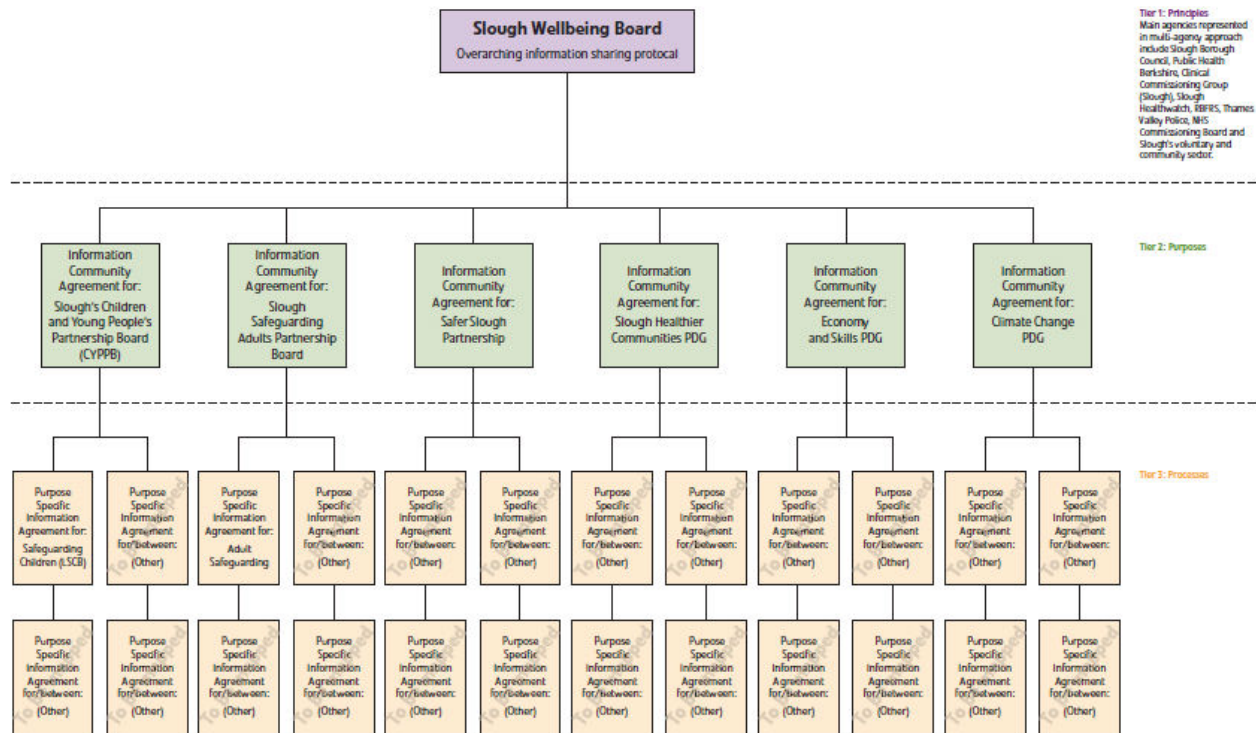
Slough Wellbeing Board
Overarching information sharing protocal

Tier 1: Principles
Main agencies represented in multi-agency approach include Slough Borough Council, Public Health Berkshire, Clinical Commissioning Group (Slough), Slough Healthwatch, RBFRS, Thames Valley Police, NHS Commissioning Board and Slough's voluntary and community sector.

Tier 2: Purposes

Information Community Agreement for: Slough's Children and Young People's Partnership Board (CYPPB)

Information Community Agreement for: Slough Safeguarding Adults Partnership Board

Information Community Agreement for: Safer Slough Partnership

Information Community Agreement for: Slough Healthier Communities PDG

Information Community Agreement for: Economy and Skills PDG

Information Community Agreement for: Climate Change PDG

Tier 3: Processes

Purpose Specific Information Agreement for: Safeguarding Children (LSCB)

Purpose Specific Information Agreement for/between: (Other)

Purpose Specific Information Agreement for: Adult Safeguarding

Purpose Specific Information Agreement for/between: (Other)

Purpose Specific Information Agreement for/between: (Other)

Purpose Specific Information Agreement for/between: (Other)

Purpose Specific Information Agreement for/between: (Other)

Purpose Specific Information Agreement for/between: (Other)

Purpose Specific Information Agreement for/between: (Other)

Purpose Specific Information Agreement for/between: (Other)

Purpose Specific Information Agreement for/between: (Other)

Purpose Specific Information Agreement for/between: (Other)

Purpose Specific Information Agreement for/between: (Other)

Purpose Specific Information Agreement for/between: (Other)

Purpose Specific Information Agreement for/between: (Other)

Purpose Specific Information Agreement for/between: (Other)

Purpose Specific Information Agreement for/between: (Other)

Purpose Specific Information Agreement for/between: (Other)

Purpose Specific Information Agreement for/between: (Other)

Purpose Specific Information Agreement for/between: (Other)

Purpose Specific Information Agreement for/between: (Other)

Purpose Specific Information Agreement for/between: (Other)

Purpose Specific Information Agreement for/between: (Other)

Purpose Specific Information Agreement for/between: (Other)